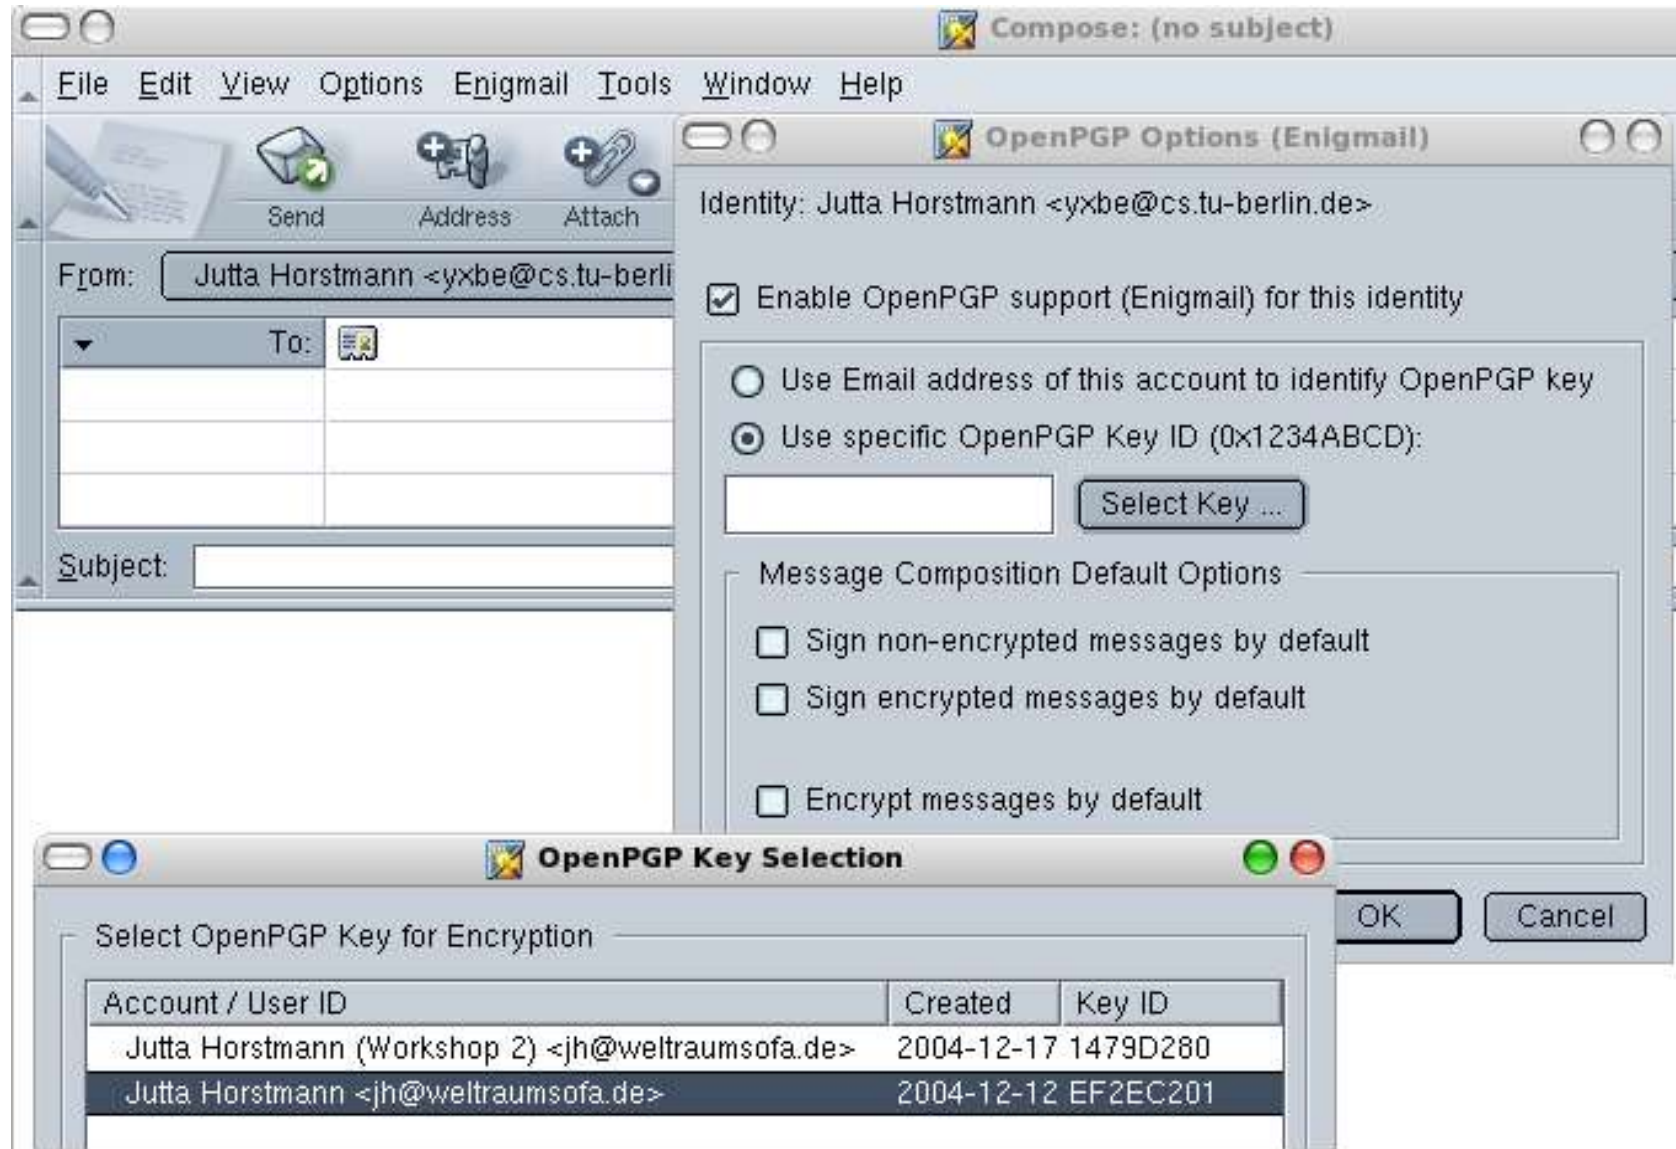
Compose: (no subject)

File Edit View Options Enigmail Tools Window Help

Send Address Attach

From: Jutta Horstmann <yxbe@cs.tu-berli

To:

Subject:

OpenPGP Options (Enigmail)

Identity: Jutta Horstmann <yxbe@cs.tu-berlin.de>

Enable OpenPGP support (Enigmail) for this identity

Use Email address of this account to identify OpenPGP key

Use specific OpenPGP Key ID (0x1234ABCD):

Select Key ...

Message Composition Default Options

Sign non-encrypted messages by default

Sign encrypted messages by default

Encrypt messages by default

OK Cancel

OpenPGP Key Selection

Select OpenPGP Key for Encryption

| Account / User ID | Created | Key ID |
|---|---|---|
| Jutta Horstmann (Workshop 2) <jh@weltraumsofa.de> | 2004-12-17 | 1479D280 |
| Jutta Horstmann <jh@weltraumsofa.de> | 2004-12-12 | EF2EC201 |